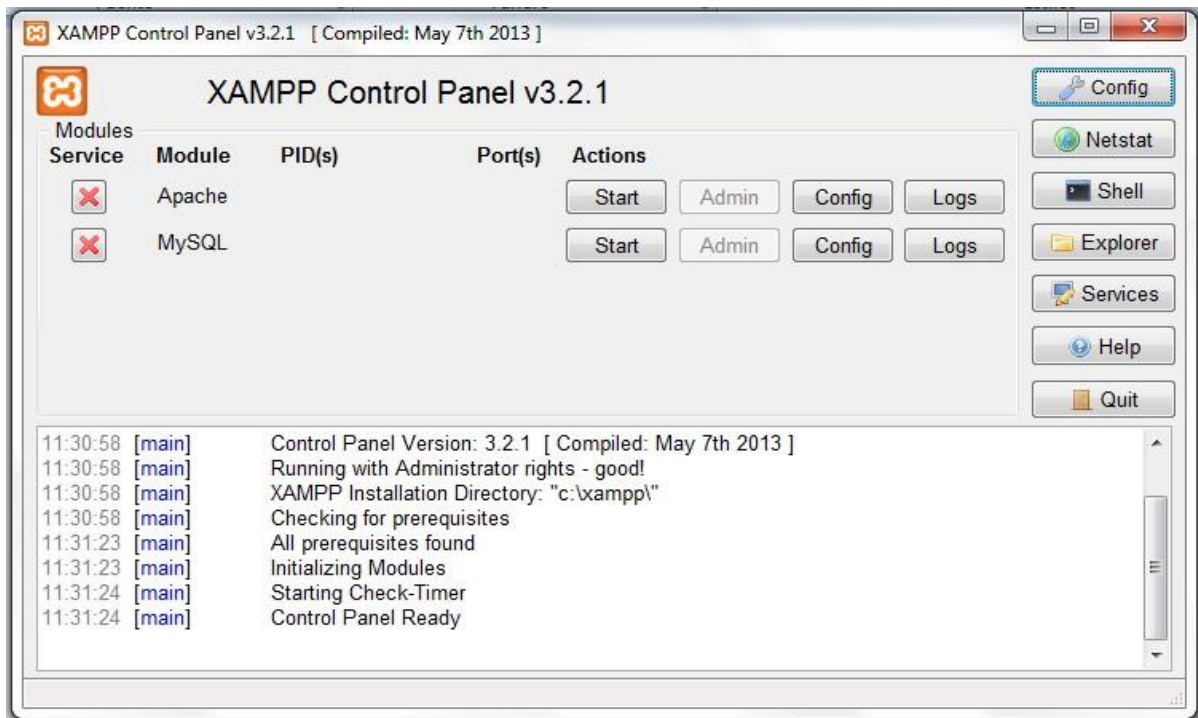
XAMPP Control Panel v3.2.1 [ Compiled: May 7th 2013 ]

XAMPP Control Panel v3.2.1

Config
Netstat
Shell
Explorer
Services
Help
Quit

Modules

| Service | Module | PID(s) | Port(s) | Actions | | | |
|---|---|---|---|---|---|---|---|
| | Apache | | | Start | Admin | Config | Logs |
| | MySQL | | | Start | Admin | Config | Logs |

11:30:58 [main] Control Panel Version: 3.2.1 [ Compiled: May 7th 2013 ]
11:30:58 [main] Running with Administrator rights - good!
11:30:58 [main] XAMPP Installation Directory: "c:\xampp\"
11:30:58 [main] Checking for prerequisites
11:31:23 [main] All prerequisites found
11:31:23 [main] Initializing Modules
11:31:24 [main] Starting Check-Timer
11:31:24 [main] Control Panel Ready